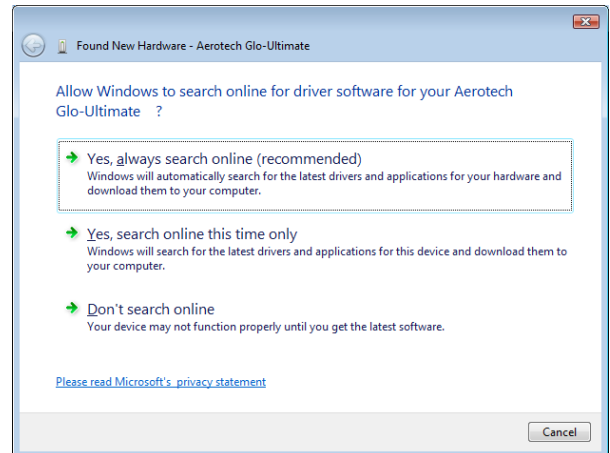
Found New Hardware - Aerotech Glo-Ultimate

Allow Windows to search online for driver software for your Aerotech Glo-Ultimate ?

Yes, always search online (recommended)
Windows will automatically search for the latest drivers and applications for your hardware and download them to your computer.

Yes, search online this time only
Windows will search for the latest drivers and applications for this device and download them to your computer.

Don't search online
Your device may not function properly until you get the latest software.

Please read Microsoft's privacy statement

Cancel